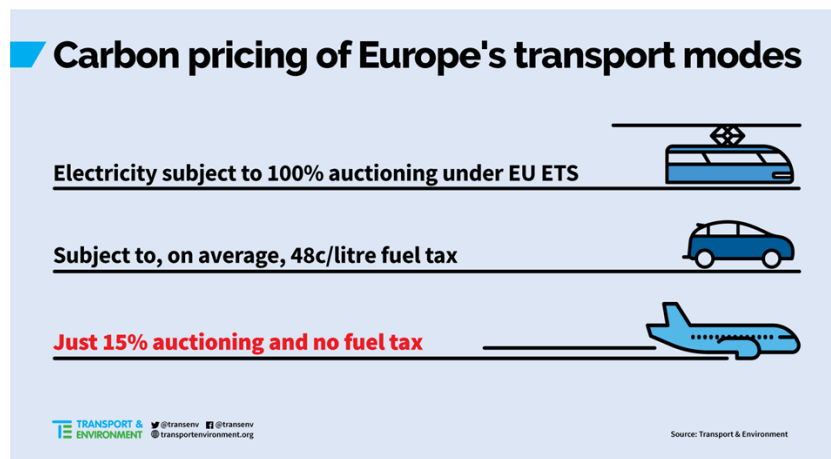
Carbon pricing of Europe's transport modes

Electricity subject to 100% auctioning under EU ETS

Subject to, on average, 48c/litre fuel tax

Just 15% auctioning and no fuel tax

TE TRANSPORT & ENVIRONMENT @transenv @transenv transportenvironment.org

Source: Transport & Environment